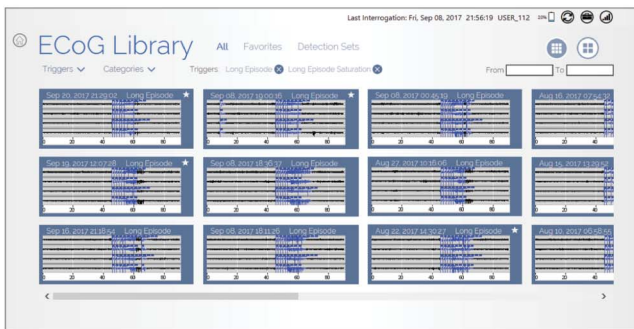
Last Interrogation: Fri, Sep 08, 2017 21:56:19 USER_112 22%

ECoG Library All Favorites Detection Sets

Triggers Categories Triggers: Long Episode Long Episode Saturation From To

Sep 20, 2017 21:29:02 Long Episode
0 20 40 60 80

Sep 08, 2017 10:00:16 Long Episode
0 20 40 60 80

Sep 06, 2017 00:45:19 Long Episode
0 20 40 60 80

Aug 16, 2017 07:54:32
0 20 40 60

Sep 19, 2017 12:07:28 Long Episode
0 20 40 60 80

Sep 08, 2017 18:36:37 Long Episode
0 20 40 60 80

Aug 27, 2017 10:16:06 Long Episode
0 20 40 60 80

Aug 15, 2017 11:29:52
0 20 40 60

Sep 16, 2017 21:18:54 Long Episode
0 20 40 60 80

Sep 08, 2017 18:11:26 Long Episode
0 20 40 60 80

Aug 22, 2017 14:30:27 Long Episode
0 20 40 60 80

Aug 10, 2017 06:52:55
0 20 40 60